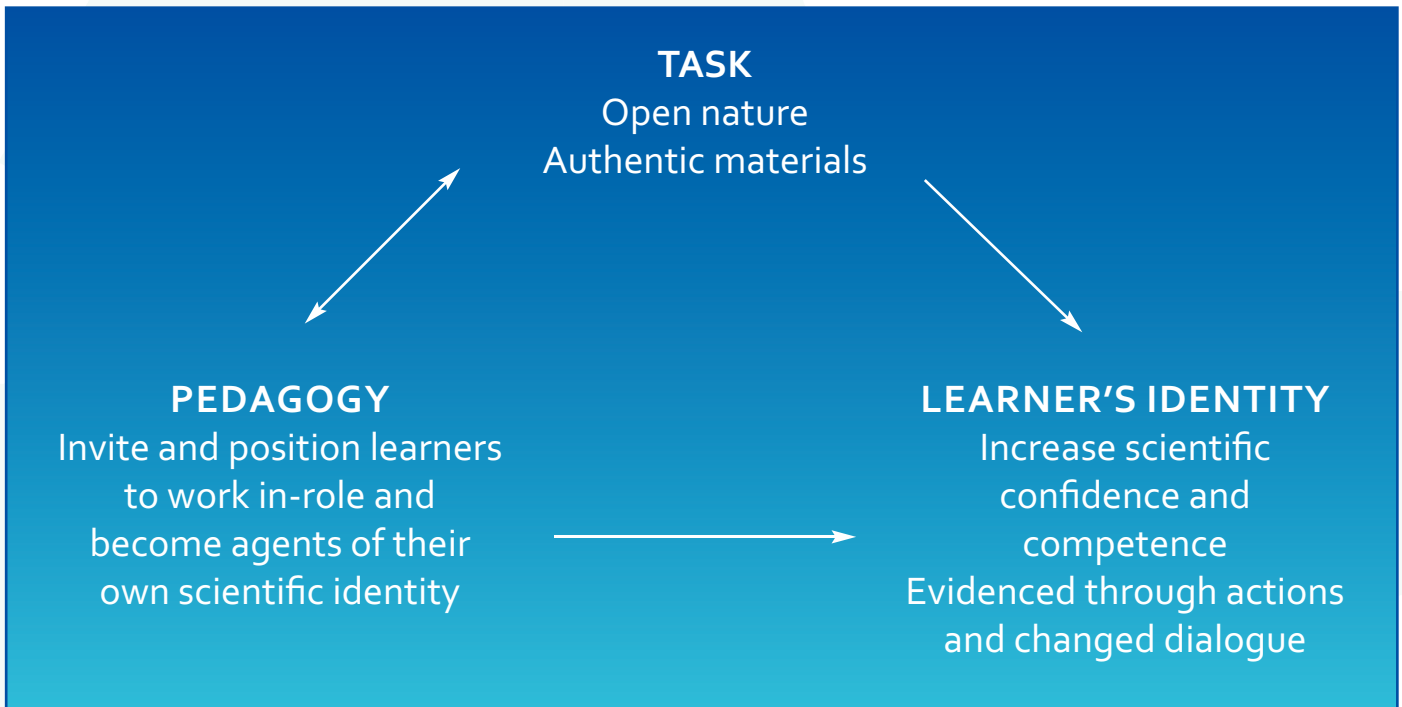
TASK
Open nature
Authentic materials

PEDAGOGY
Invite and position learners to work in-role and become agents of their own scientific identity

LEARNER'S IDENTITY
Increase scientific confidence and competence
Evidenced through actions and changed dialogue